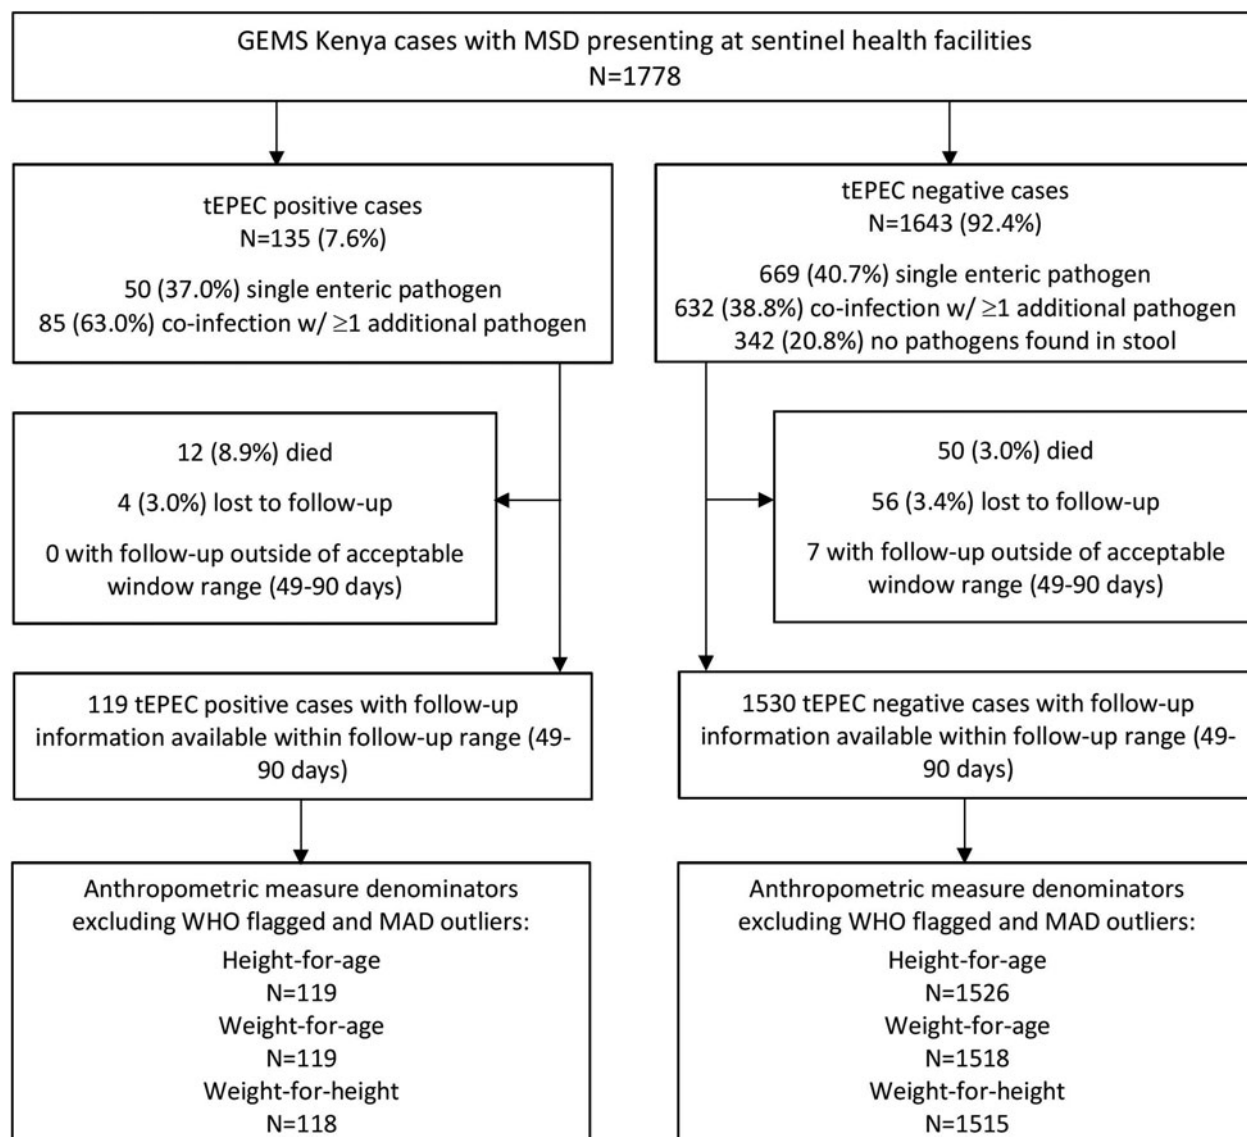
GEMS Kenya cases with MSD presenting at sentinel health facilities
N=1778

tEPEC positive cases
N=135 (7.6%)

50 (37.0%) single enteric pathogen
85 (63.0%) co-infection w/ $\geq$1 additional pathogen

tEPEC negative cases
N=1643 (92.4%)

669 (40.7%) single enteric pathogen
632 (38.8%) co-infection w/ $\geq$1 additional pathogen
342 (20.8%) no pathogens found in stool

12 (8.9%) died

4 (3.0%) lost to follow-up

0 with follow-up outside of acceptable window range (49-90 days)

50 (3.0%) died

56 (3.4%) lost to follow-up

7 with follow-up outside of acceptable window range (49-90 days)

119 tEPEC positive cases with follow-up information available within follow-up range (49-90 days)

1530 tEPEC negative cases with follow-up information available within follow-up range (49-90 days)

Anthropometric measure denominators excluding WHO flagged and MAD outliers:
Height-for-age
N=119
Weight-for-age
N=119
Weight-for-height
N=118

Anthropometric measure denominators excluding WHO flagged and MAD outliers:
Height-for-age
N=1526
Weight-for-age
N=1518
Weight-for-height
N=1515